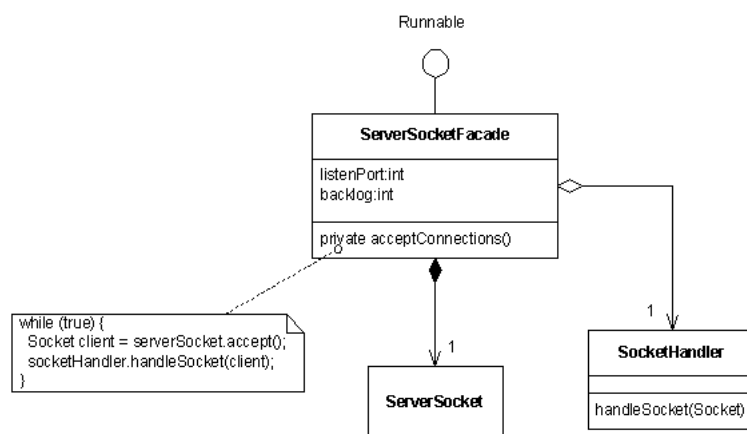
Runnable

ServerSocketFacade

listenPort:int
backlog:int

private acceptConnections()

while (true) {
Socket client = serverSocket.accept();
socketHandler.handleSocket(client);
}

1

ServerSocket

1

SocketHandler

handleSocket(Socket)